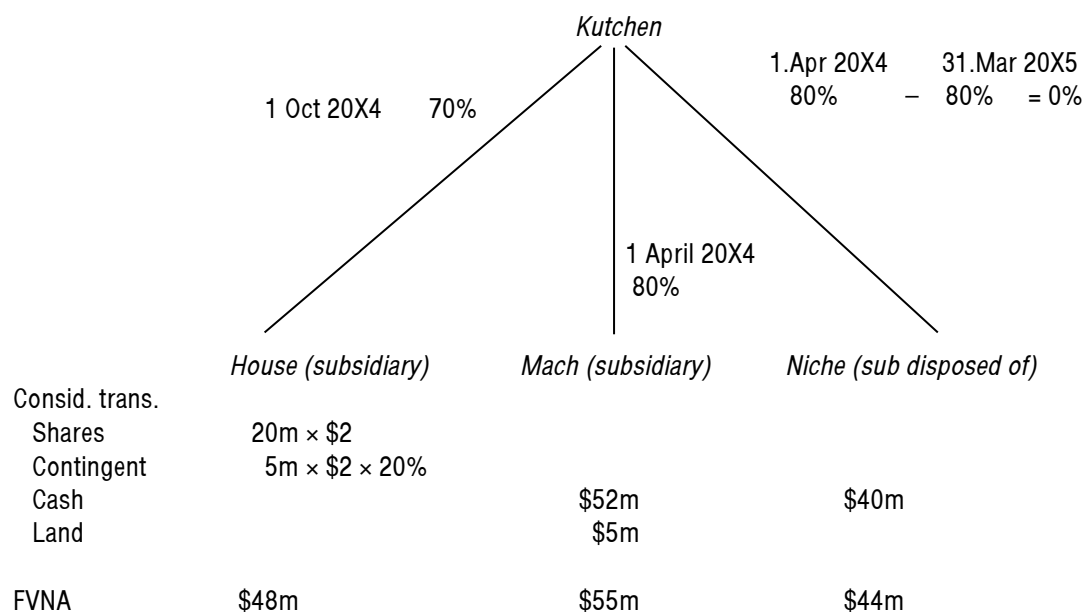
Kutchen

1 Oct 20X4 70%

1.Apr 20X4 31.Mar 20X5
80% – 80% = 0%

1 April 20X4
80%

House (subsidiary) Mach (subsidiary) Niche (sub disposed of)

| | House | Mach | Niche |
|---|---|---|---|
| Consid. trans. | | | |
| Shares | 20m × \$2 | | |
| Contingent | 5m × \$2 × 20% | | |
| Cash | | \$52m | \$40m |
| Land | | \$5m | |
| FVNA | \$48m | \$55m | \$44m |